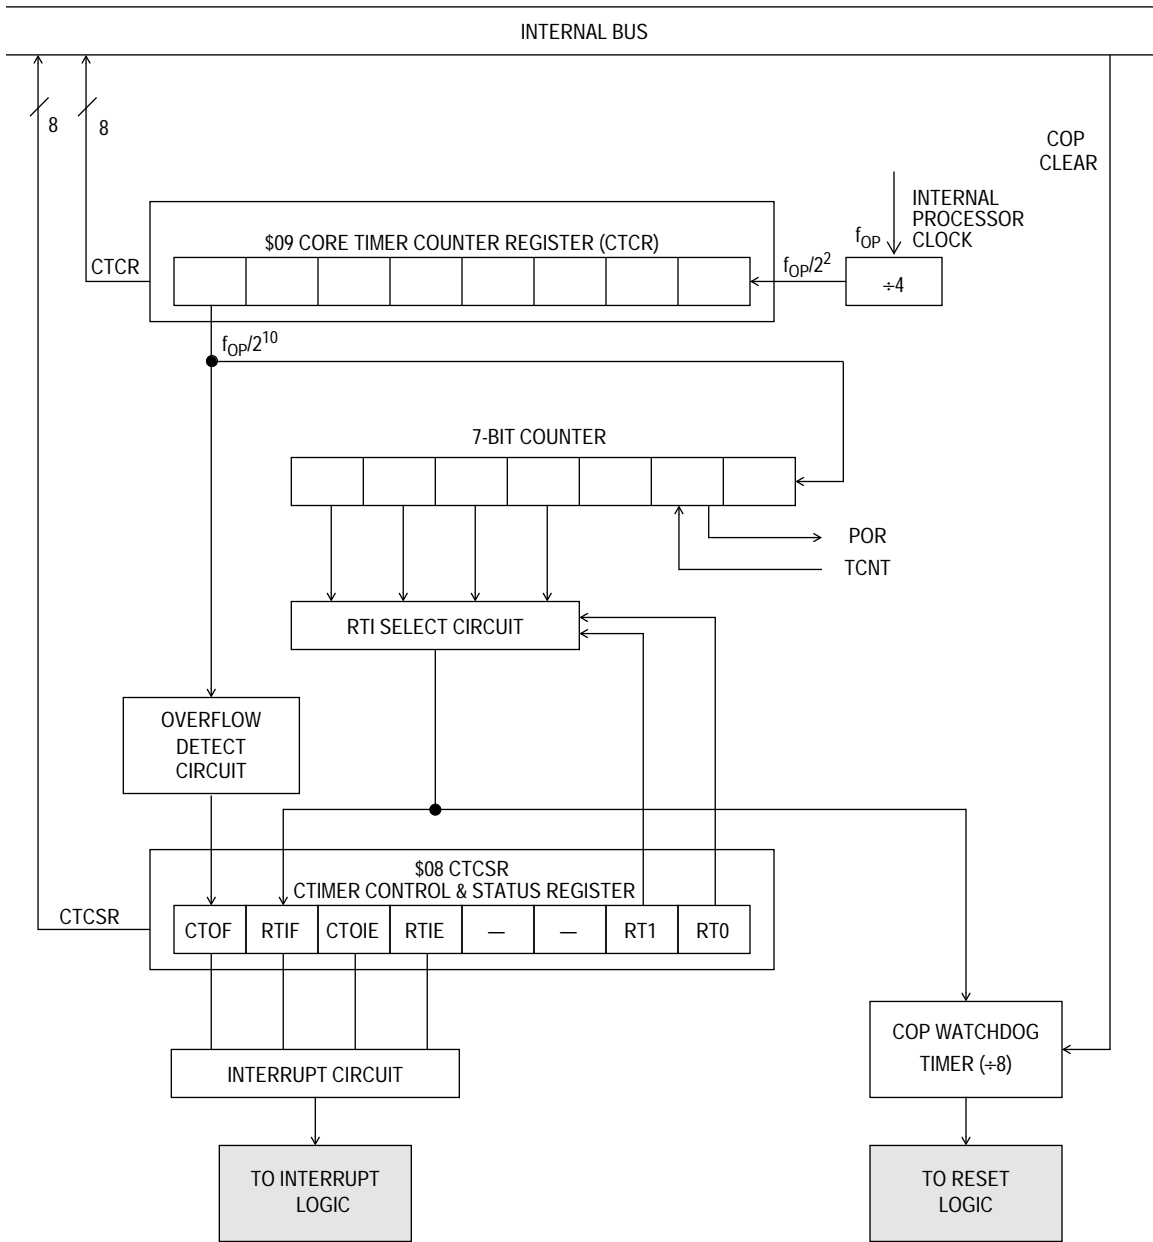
INTERNAL BUS

8

8

COP CLEAR

INTERNAL PROCESSOR CLOCK

$f_{OP}$

$09 CORE TIMER COUNTER REGISTER (CTCR)

CTCR

$f_{OP}/2^2$

$\div 4$

$f_{OP}/2^{10}$

7-BIT COUNTER

POR

TCNT

RTI SELECT CIRCUIT

OVERFLOW DETECT CIRCUIT

$08 CTCSR
CTIMER CONTROL & STATUS REGISTER

CTCSR

| CTOF | RTIF | CTOIE | RTIE | — | — | RT1 | RT0 |
|---|---|---|---|---|---|---|---|

COP WATCHDOG TIMER ($\div 8$)

INTERRUPT CIRCUIT

TO INTERRUPT LOGIC

TO RESET LOGIC